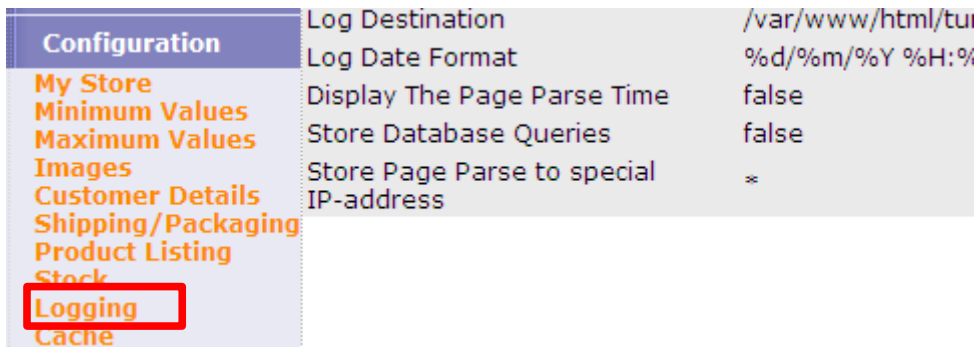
Configuration
My Store
Minimum Values
Maximum Values
Images
Customer Details
Shipping/Packaging
Product Listing
Stock
Logging
Cache

| Log Destination | /var/www/html/tu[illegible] |
|---|---|
| Log Date Format | %d/%m/%Y %H:%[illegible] |
| Display The Page Parse Time | false |
| Store Database Queries | false |
| Store Page Parse to special IP-address | * |